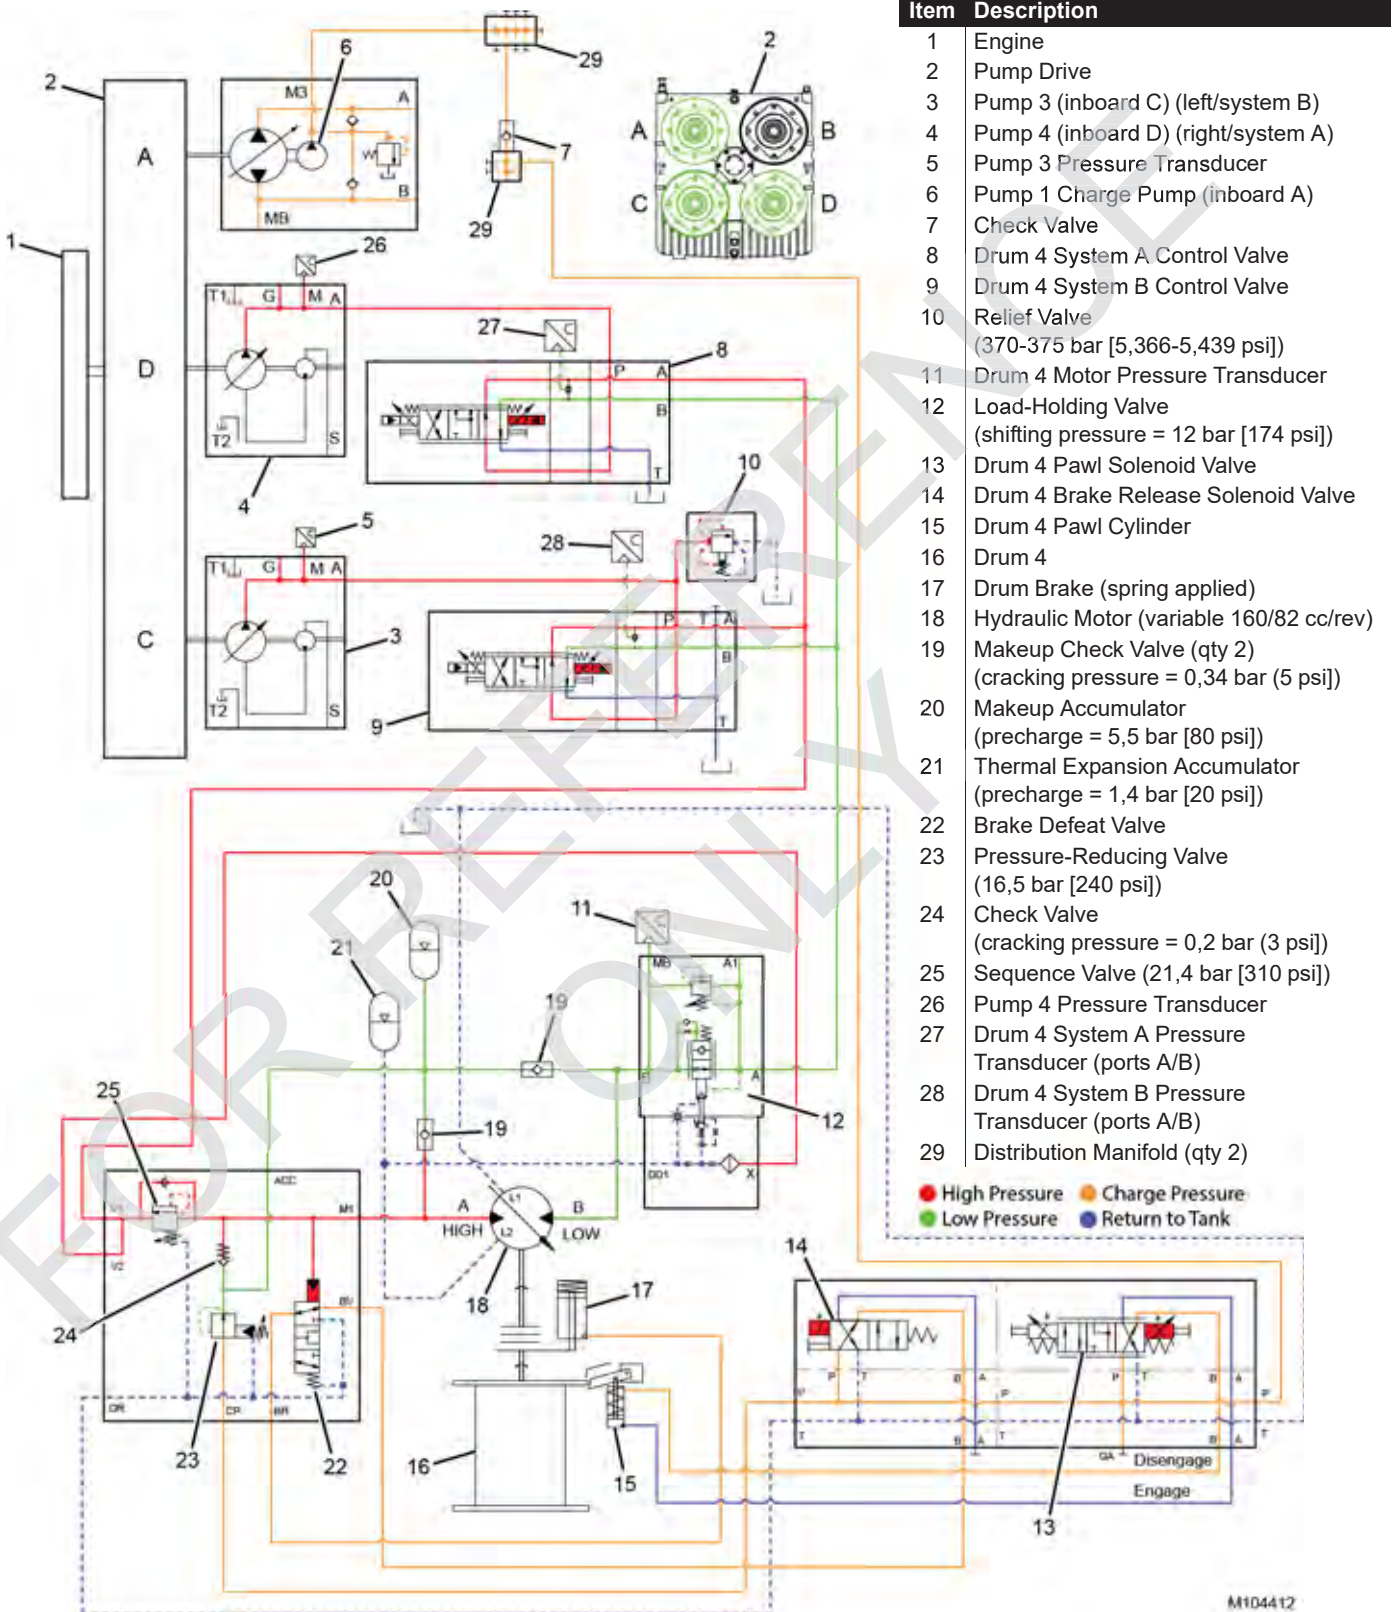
| Item | Description |
|---|---|
| 1 | Engine |
| 2 | Pump Drive |
| 3 | Pump 3 (inboard C) (left/system B) |
| 4 | Pump 4 (inboard D) (right/system A) |
| 5 | Pump 3 Pressure Transducer |
| 6 | Pump 1 Charge Pump (inboard A) |
| 7 | Check Valve |
| 8 | Drum 4 System A Control Valve |
| 9 | Drum 4 System B Control Valve |
| 10 | Relief Valve (370-375 bar [5,366-5,439 psi]) |
| 11 | Drum 4 Motor Pressure Transducer |
| 12 | Load-Holding Valve (shifting pressure = 12 bar [174 psi]) |
| 13 | Drum 4 Pawl Solenoid Valve |
| 14 | Drum 4 Brake Release Solenoid Valve |
| 15 | Drum 4 Pawl Cylinder |
| 16 | Drum 4 |
| 17 | Drum Brake (spring applied) |
| 18 | Hydraulic Motor (variable 160/82 cc/rev) |
| 19 | Makeup Check Valve (qty 2) (cracking pressure = 0,34 bar (5 psi]) |
| 20 | Makeup Accumulator (precharge = 5,5 bar [80 psi]) |
| 21 | Thermal Expansion Accumulator (precharge = 1,4 bar [20 psi]) |
| 22 | Brake Defeat Valve |
| 23 | Pressure-Reducing Valve (16,5 bar [240 psi]) |
| 24 | Check Valve (cracking pressure = 0,2 bar (3 psi]) |
| 25 | Sequence Valve (21,4 bar [310 psi]) |
| 26 | Pump 4 Pressure Transducer |
| 27 | Drum 4 System A Pressure Transducer (ports A/B) |
| 28 | Drum 4 System B Pressure Transducer (ports A/B) |
| 29 | Distribution Manifold (qty 2) |

High Pressure Charge Pressure Low Pressure Return to Tank

FOR REFERENCE ONLY

2 A D C 1 6 M3 A B MB 29 7 29 2 A B C D 26 T1 G M A T2 S 4 27 8 P A B T 10 5 T1 G M A T2 S 3 28 9 P T A B T 20 21 11 MB A1 19 19 12 DD1 X 25 ACC M1 V1 V2 A HIGH L1 L2 B LOW 18 17 24 BV DR CP BR 23 22 16 15 14 13 P T B A Disengage Engage M104412